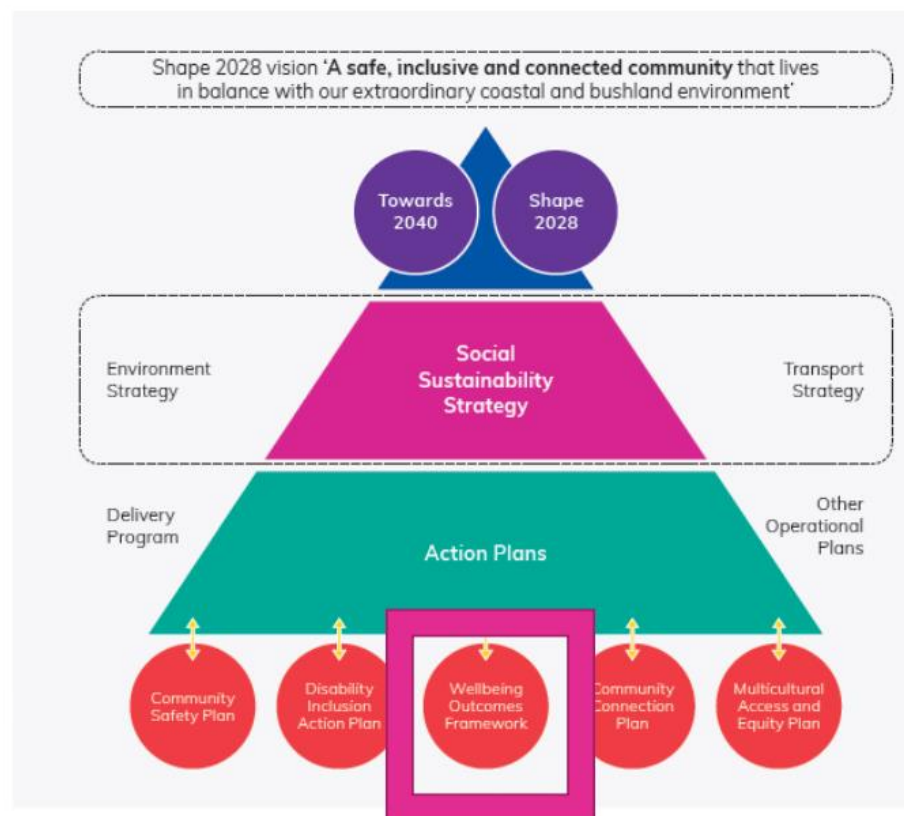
Shape 2028 vision '**A safe, inclusive and connected community** that lives in balance with our extraordinary coastal and bushland environment'

Towards 2040

Shape 2028

Environment Strategy

Social Sustainability Strategy

Transport Strategy

Delivery Program

Action Plans

Other Operational Plans

Community Safety Plan

Disability Inclusion Action Plan

Wellbeing Outcomes Framework

Community Connection Plan

Multicultural Access and Equity Plan